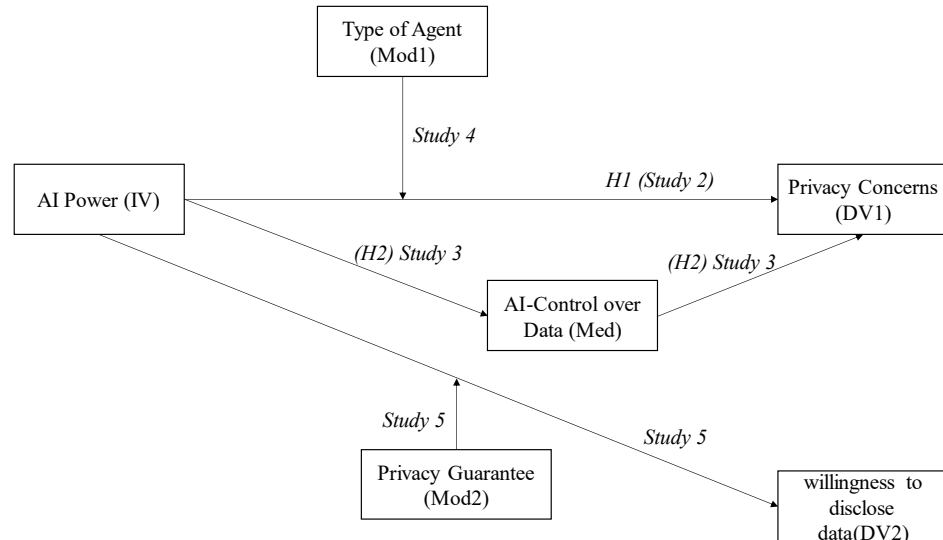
Type of Agent (Mod1)

Study 4

AI Power (IV)

H1 (Study 2)

Privacy Concerns (DV1)

(H2) Study 3

(H2) Study 3

AI-Control over Data (Med)

Study 5

Study 5

Privacy Guarantee (Mod2)

willingness to disclose data(DV2)